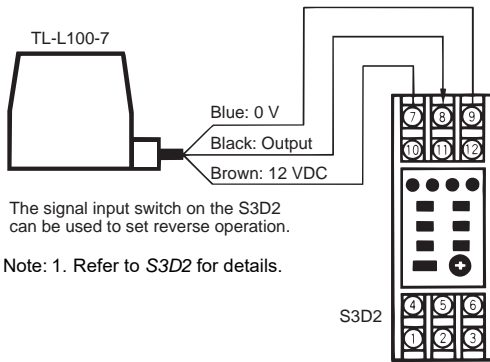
TL-L100-7

Blue: 0 V

Black: Output

Brown: 12 VDC

7 8 9

10 11 12

The signal input switch on the S3D2 can be used to set reverse operation.

Note: 1. Refer to *S3D2* for details.

S3D2

4 5 6

1 2 3